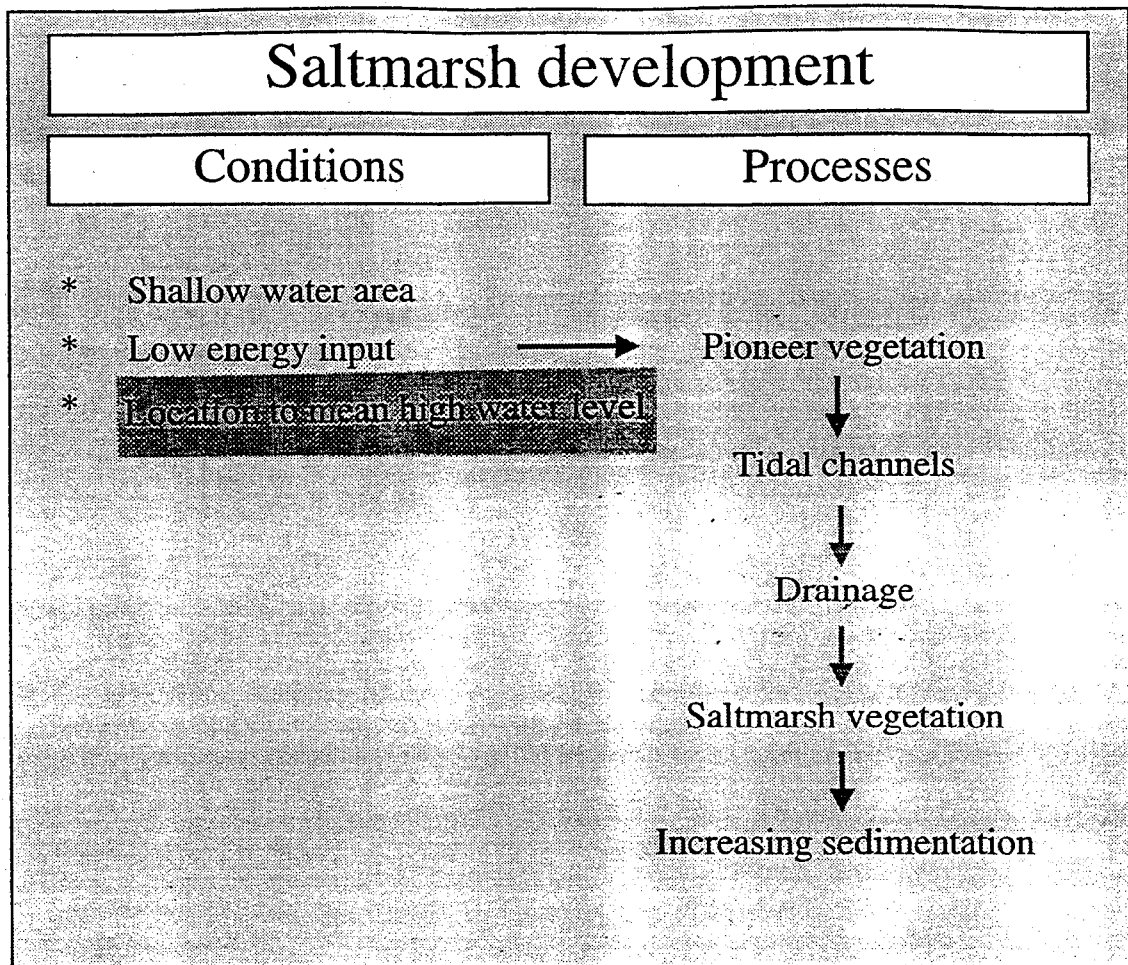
Saltmarsh development

Conditions

Processes

* Shallow water area
* Low energy input
* Location to mean high water level

Pioneer vegetation

Tidal channels

Drainage

Saltmarsh vegetation

Increasing sedimentation